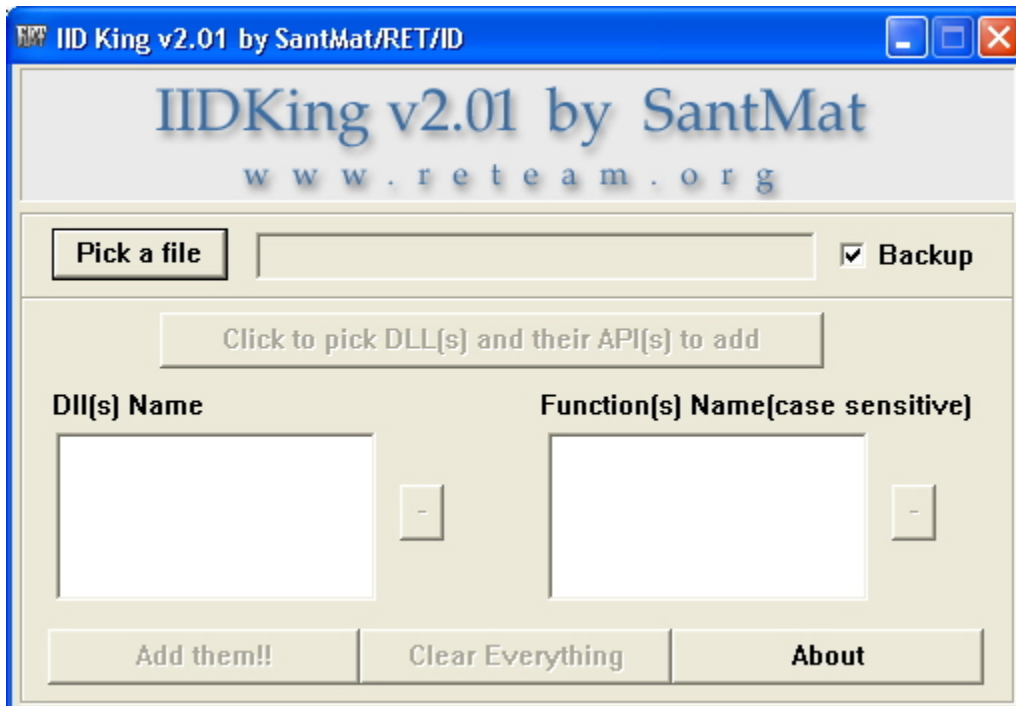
IID King v2.01 by SantMat/RET/ID

IIDKing v2.01 by SantMat
www.reteam.org

Pick a file

Backup

Click to pick DLL(s) and their API(s) to add

Dll(s) Name

Function(s) Name(case sensitive)

-

-

Add them!!

Clear Everything

About